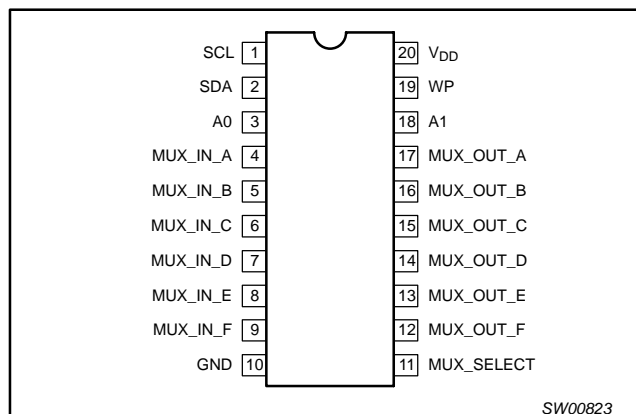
SCL 1
SDA 2
A0 3
MUX_IN_A 4
MUX_IN_B 5
MUX_IN_C 6
MUX_IN_D 7
MUX_IN_E 8
MUX_IN_F 9
GND 10

20 $V_{DD}$
19 WP
18 A1
17 MUX_OUT_A
16 MUX_OUT_B
15 MUX_OUT_C
14 MUX_OUT_D
13 MUX_OUT_E
12 MUX_OUT_F
11 MUX_SELECT

SW00823